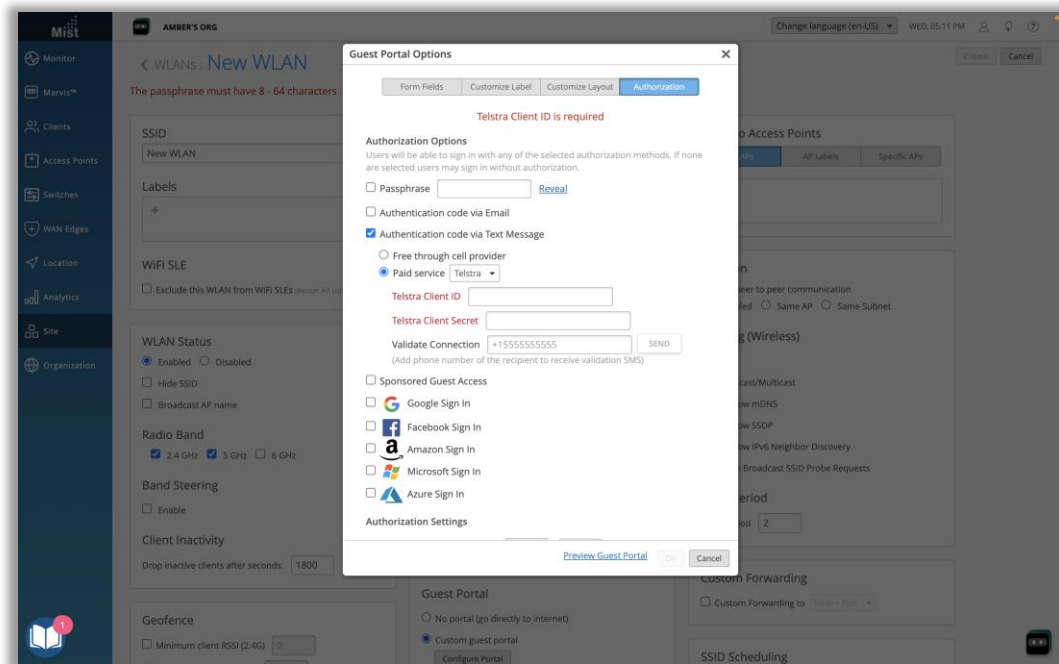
Mist

AMBER'S ORG

Change language (en-US) WED, 05:11 PM

Monitor
Marvis™
Clients
Access Points
Switches
WAN Edges
Location
Analytics
Site
Organization

< WLANs : New WLAN

The passphrase must have 8 - 64 characters

Create Cancel

SSID
New WLAN

Labels
+

WiFi SLE
☐ Exclude this WLAN from WiFi SLEs

WLAN Status
◉ Enabled ○ Disabled
☐ Hide SSID
☐ Broadcast AP name

Radio Band
☑ 2.4 GHz ☑ 5 GHz ☐ 6 GHz

Band Steering
☐ Enable

Client Inactivity
Drop inactive clients after seconds: 1800

Geofence
☐ Minimum client RSSI (2.4G) 0

Guest Portal
○ No portal (go directly to internet)
◉ Custom guest portal
Configure Portal

o Access Points
APs AP Labels Specific APs

n
peer to peer communication
led ○ Same AP ○ Same Subnet

g (Wireless)
cast/Multicast
w mDNS
w SSDP
w IPv6 Neighbor Discovery
Broadcast SSID Probe Requests

eriod
od 2

Custom Forwarding
☐ Custom Forwarding to

SSID Scheduling

Guest Portal Options ×

Form Fields | Customize Label | Customize Layout | Authorization

Telstra Client ID is required

Authorization Options
Users will be able to sign in with any of the selected authorization methods. If none are selected users may sign in without authorization.

☐ Passphrase Reveal
☐ Authentication code via Email
☑ Authentication code via Text Message
○ Free through cell provider
◉ Paid service Telstra
Telstra Client ID
Telstra Client Secret
Validate Connection +15555555555 SEND
(Add phone number of the recipient to receive validation SMS)
☐ Sponsored Guest Access
☐ Google Sign In
☐ Facebook Sign In
☐ Amazon Sign In
☐ Microsoft Sign In
☐ Azure Sign In

Authorization Settings

Preview Guest Portal OK Cancel

1